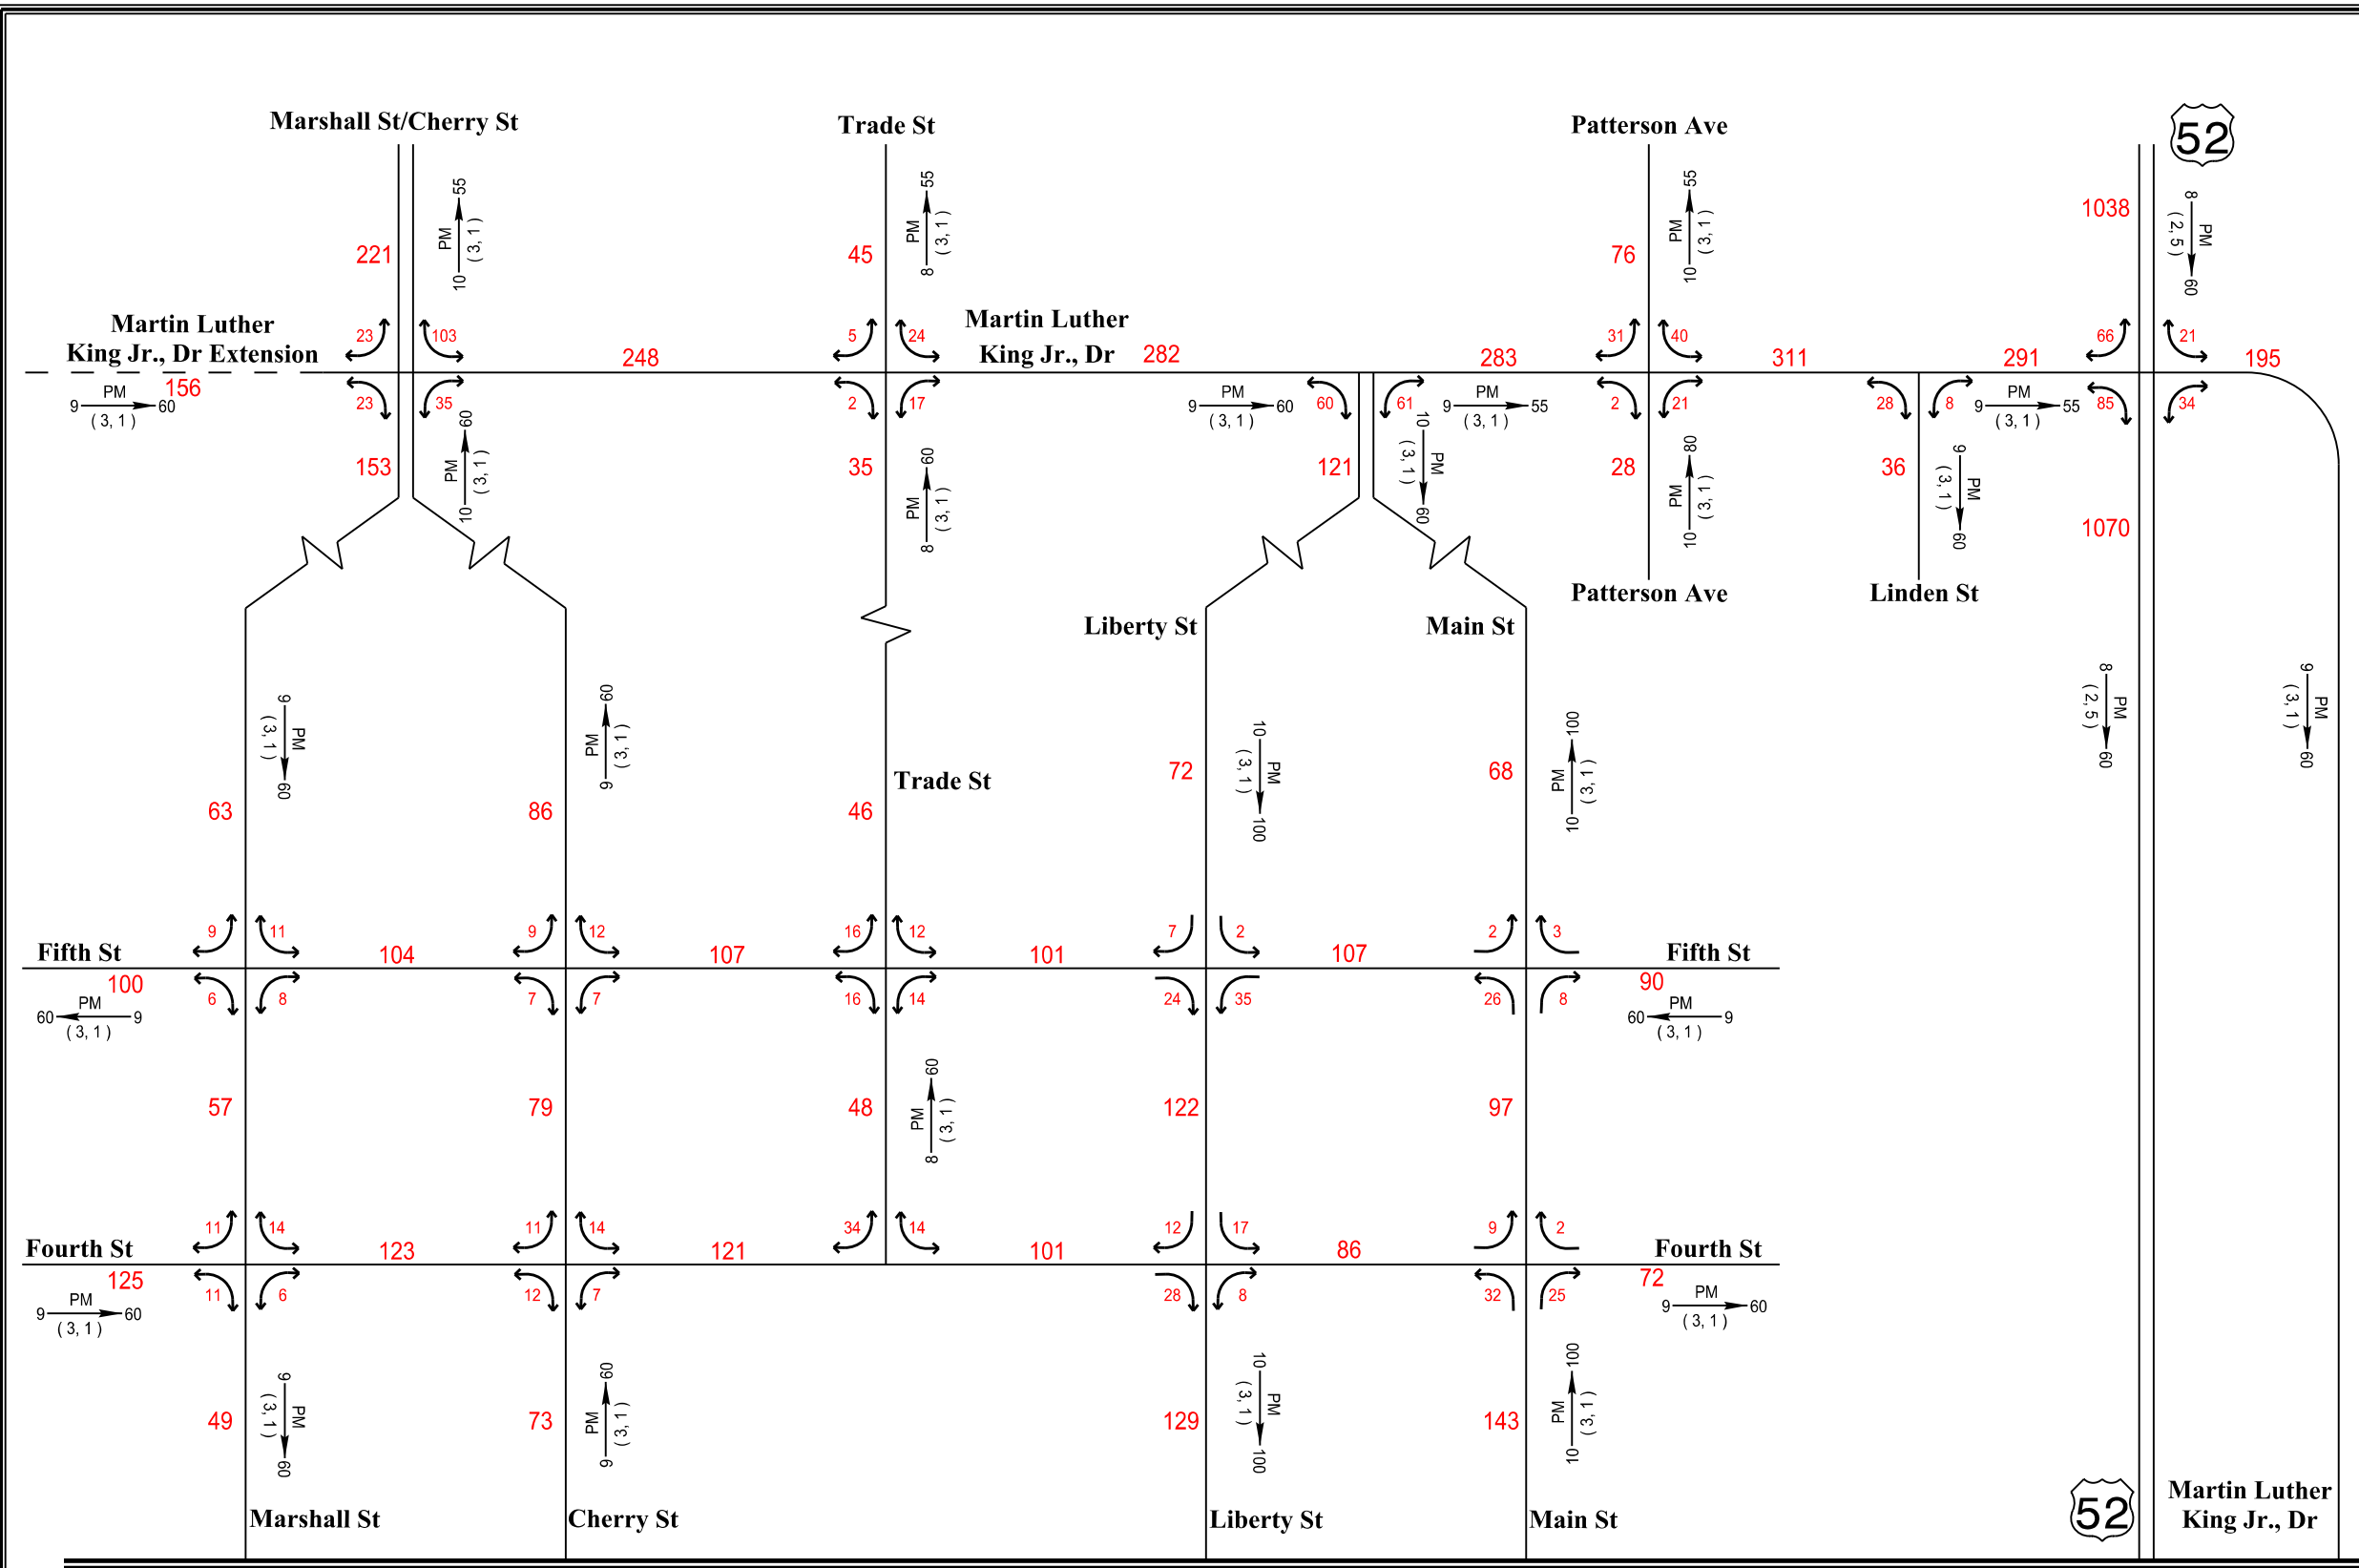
Marshall St/Cherry St
Trade St
Patterson Ave
52
221
PM (3,1) 10 55
45
PM (3,1) 8 55
76
PM (3,1) 10 55
1038
8 (2,5) PM 60
Martin Luther King Jr., Dr Extension
23 103
5 24
Martin Luther King Jr., Dr 282
31 40
66 21
248
283
311
291
195
9 PM 60 (3,1) 156
23 35
2 17
9 PM 60 (3,1) 60
61 9 PM 55 (3,1)
2 21
28 8 9 PM 55 (3,1) 85
34
153
PM (3,1) 10 60
35
PM (3,1) 8 60
121
10 (3,1) PM 60
28
PM (3,1) 10 80
36
9 (3,1) PM 60
1070
Patterson Ave
Linden St
Liberty St
Main St
9 (3,1) PM 60
PM (3,1) 9 60
10 (3,1) PM 100
PM (3,1) 10 100
8 (2,5) PM 60
9 (3,1) PM 60
Trade St
72
68
63
86
46
Fifth St
9 11
9 12
16 12
7 2
2 3
Fifth St
104
107
101
107
100
6 8
7 7
16 14
24 35
26 8
90
60 PM 9 (3,1)
60 PM 9 (3,1)
57
79
48
PM (3,1) 8 60
122
97
Fourth St
11 14
11 14
34 14
12 17
9 2
Fourth St
123
121
101
86
125
11 6
12 7
28 8
32 25
72
9 PM 60 (3,1)
9 PM 60 (3,1)
49
9 (3,1) PM 60
73
PM (3,1) 9 60
129
10 (3,1) PM 100
143
PM (3,1) 10 100
Marshall St
Cherry St
Liberty St
Main St
52
Martin Luther King Jr., Dr